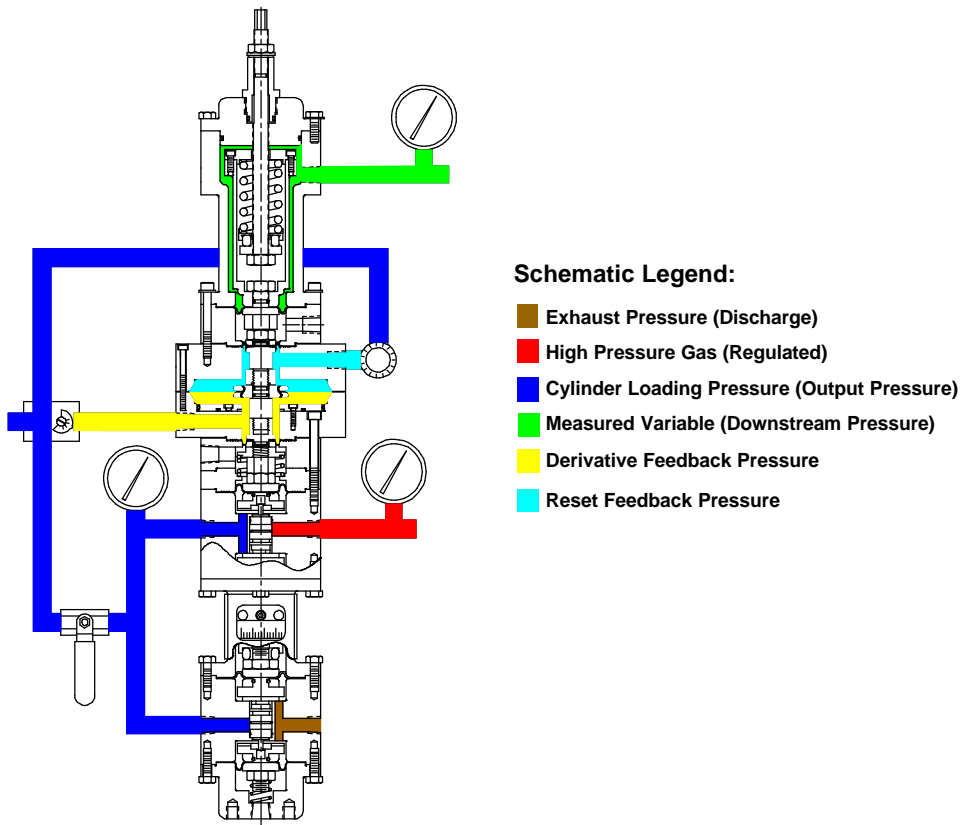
Schematic Legend:

Exhaust Pressure (Discharge)

High Pressure Gas (Regulated)

Cylinder Loading Pressure (Output Pressure)

Measured Variable (Downstream Pressure)

Derivative Feedback Pressure

Reset Feedback Pressure